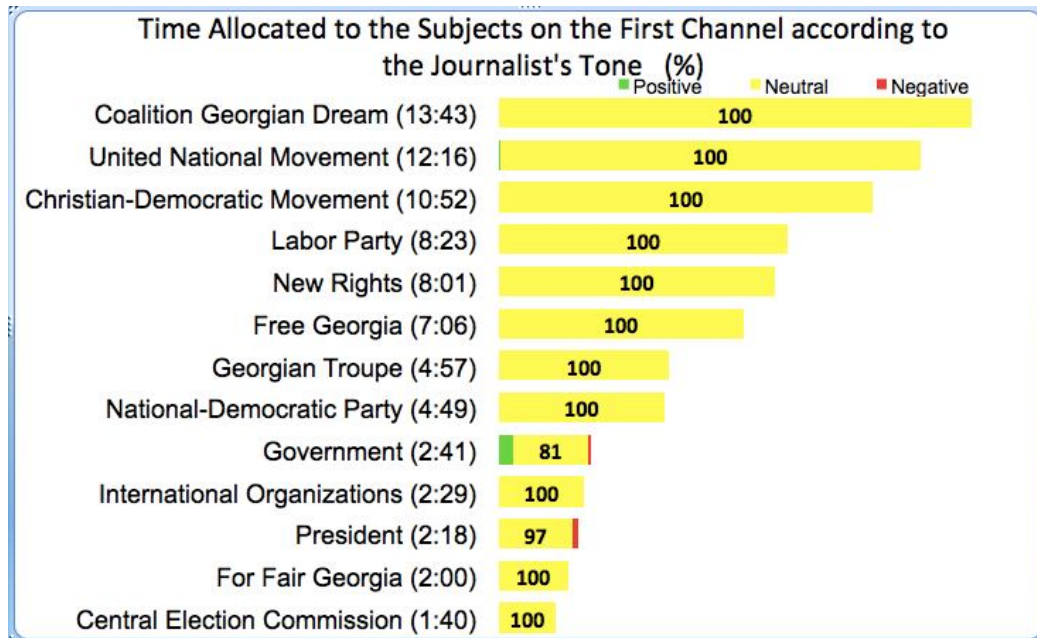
Time Allocated to the Subjects on the First Channel according to the Journalist's Tone (%)

Positive Neutral Negative

Coalition Georgian Dream (13:43) 100

United National Movement (12:16) 100

Christian-Democratic Movement (10:52) 100

Labor Party (8:23) 100

New Rights (8:01) 100

Free Georgia (7:06) 100

Georgian Troupe (4:57) 100

National-Democratic Party (4:49) 100

Government (2:41) 81

International Organizations (2:29) 100

President (2:18) 97

For Fair Georgia (2:00) 100

Central Election Commission (1:40) 100